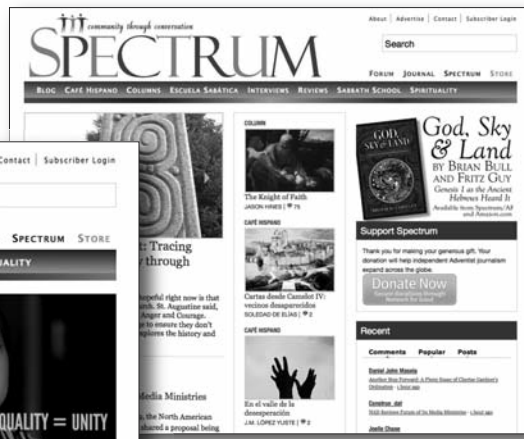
community through conversation
SPECTRUM

About | Advertise | Contact | Subscriber Login

Search

FORUM JOURNAL SPECTRUM STORE

BLOG CAFÉ HISPANO COLUMNS ESCUELA SABÁTICA INTERVIEWS REVIEWS SABBATH SCHOOL SPIRITUALITY

COLUMN

The Knight of Faith
JASON HINES | 75

CAFÉ HISPANO

Cartas desde Camelot IV: vecinos desaparecidos
SOLEDAD DE ELÍAS | 2

CAFÉ HISPANO

En el valle de la desesperación
J.M. LÓPEZ YUSTE | 2

God, Sky & Land
BY BRIAN BULL AND FRITZ GUY
Genesis 1 as the Ancient Hebrews Heard It
Available from Spectrum/AF and Amazon.com

Support Spectrum

Thank you for making your generous gift. Your donation will help independent Adventist journalism expand across the globe.

Donate Now

Recent

Comments Popular Posts

Daniel John Massie
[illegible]

Cornelius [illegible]
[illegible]

Joelle Chase
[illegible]

Contact | Subscriber Login

SPECTRUM STORE

UALITY

: Tracing
through

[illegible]
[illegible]
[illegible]

Media Ministries

, the North American
shared a proposal being

QUALITY = UNITY